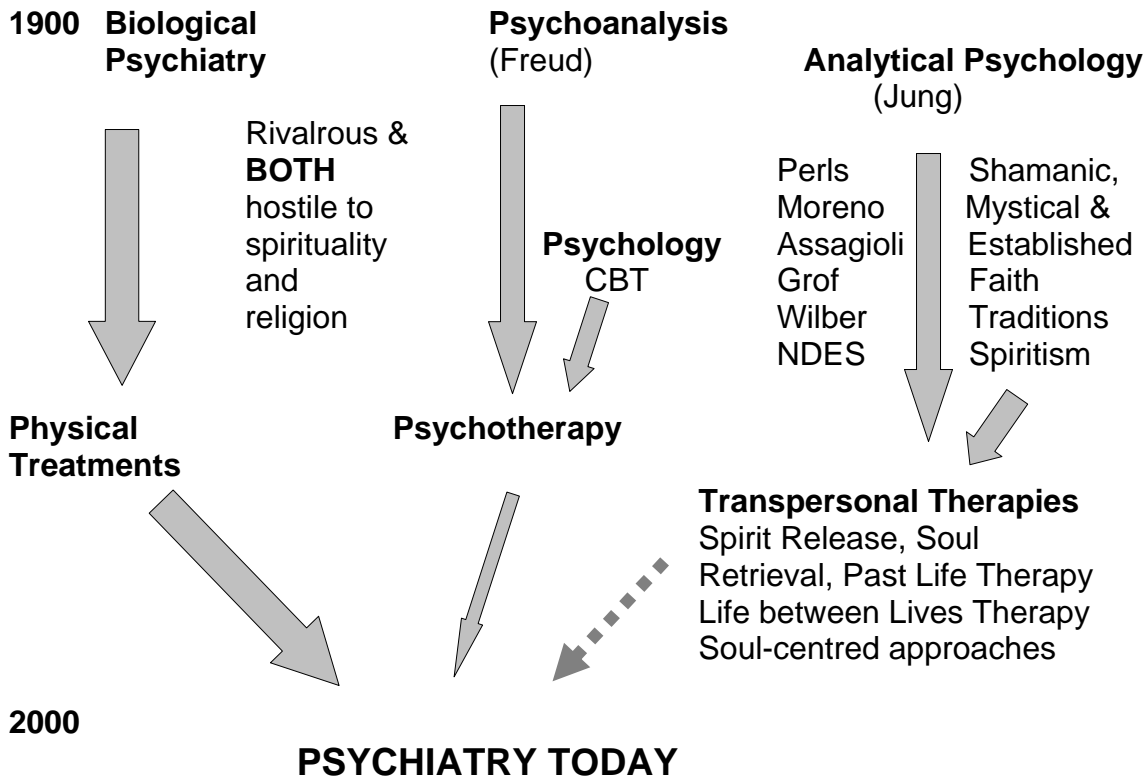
1900 Biological Psychiatry

Psychoanalysis (Freud)

Analytical Psychology (Jung)

Rivalrous & BOTH hostile to spirituality and religion

Psychology CBT

Perls
Moreno
Assagioli
Grof
Wilber
NDES

Shamanic, Mystical & Established Faith Traditions Spiritism

Physical Treatments

Psychotherapy

Transpersonal Therapies
Spirit Release, Soul Retrieval, Past Life Therapy
Life between Lives Therapy
Soul-centred approaches

2000

PSYCHIATRY TODAY